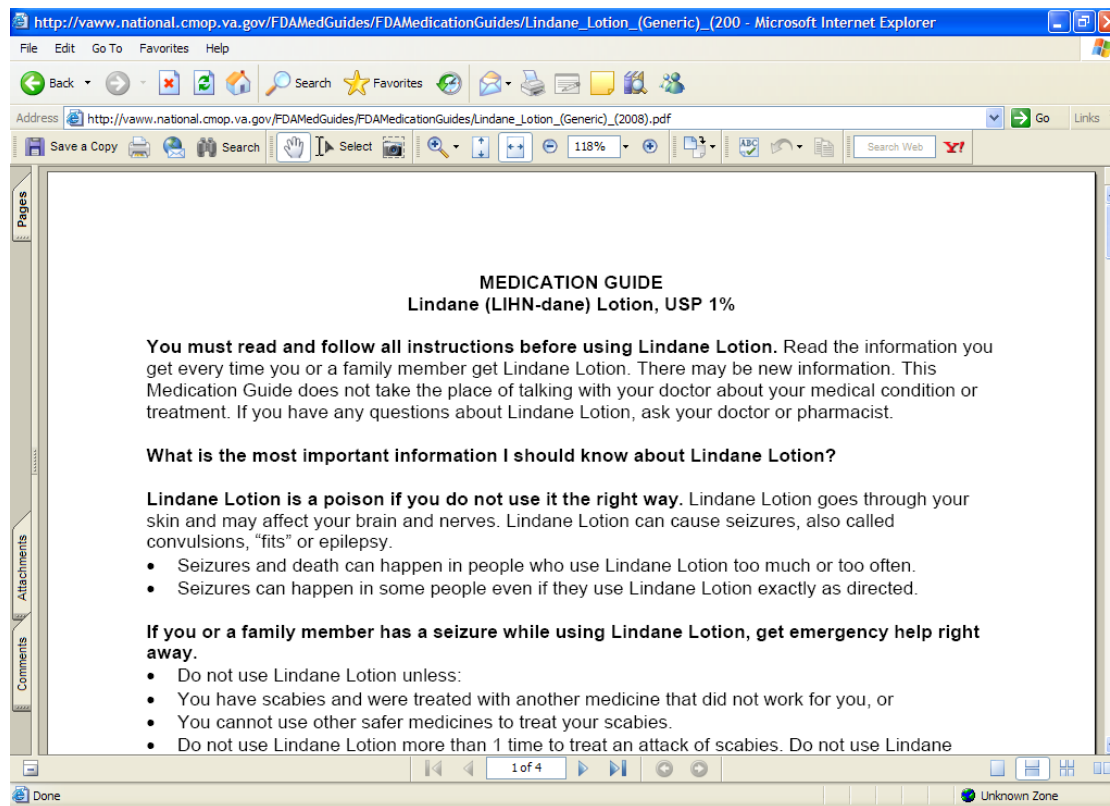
http://vaww.national.cmop.va.gov/FDAMedGuides/FDAMedicationGuides/Lindane_Lotion_(Generic)_(200 - Microsoft Internet Explorer

File Edit Go To Favorites Help

Back Search Favorites

Address http://vaww.national.cmop.va.gov/FDAMedGuides/FDAMedicationGuides/Lindane_Lotion_(Generic)_(2008).pdf Go Links

Save a Copy Search Select 118% Search Web

Pages

Attachments

Comments

MEDICATION GUIDE
Lindane (LIHN-dane) Lotion, USP 1%

**You must read and follow all instructions before using Lindane Lotion.** Read the information you get every time you or a family member get Lindane Lotion. There may be new information. This Medication Guide does not take the place of talking with your doctor about your medical condition or treatment. If you have any questions about Lindane Lotion, ask your doctor or pharmacist.

**What is the most important information I should know about Lindane Lotion?**

**Lindane Lotion is a poison if you do not use it the right way.** Lindane Lotion goes through your skin and may affect your brain and nerves. Lindane Lotion can cause seizures, also called convulsions, “fits” or epilepsy.
• Seizures and death can happen in people who use Lindane Lotion too much or too often.
• Seizures can happen in some people even if they use Lindane Lotion exactly as directed.

**If you or a family member has a seizure while using Lindane Lotion, get emergency help right away.**
• Do not use Lindane Lotion unless:
• You have scabies and were treated with another medicine that did not work for you, or
• You cannot use other safer medicines to treat your scabies.
• Do not use Lindane Lotion more than 1 time to treat an attack of scabies. Do not use Lindane

1 of 4

Done

Unknown Zone